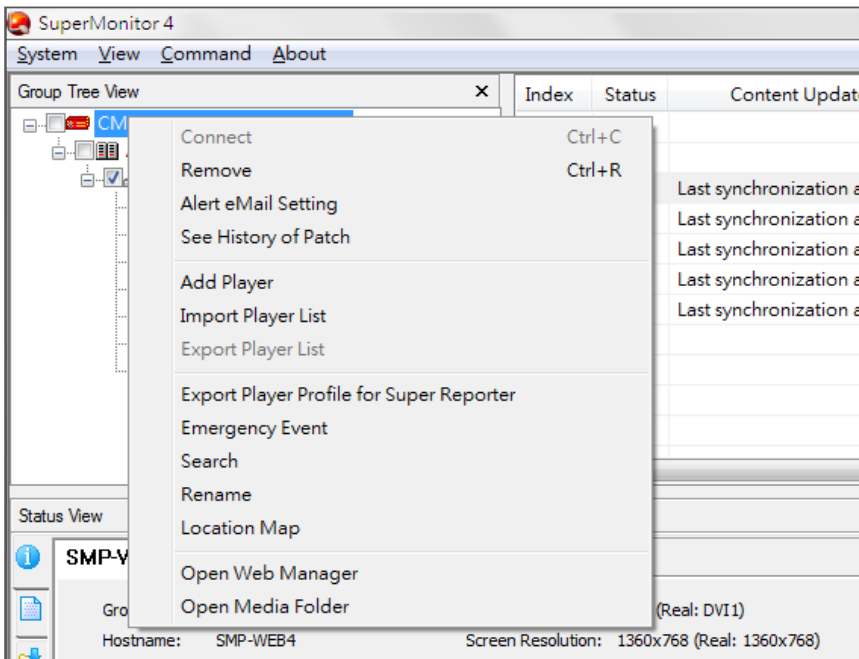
SuperMonitor 4

System View Command About

Group Tree View ×

CM

Index | Status | Content Update

Connect Ctrl+C
Remove Ctrl+R
Alert eMail Setting
See History of Patch

Add Player
Import Player List
Export Player List

Export Player Profile for Super Reporter
Emergency Event
Search
Rename
Location Map

Open Web Manager
Open Media Folder

Last synchronization a
Last synchronization a
Last synchronization a
Last synchronization a
Last synchronization a

Status View

SMP-V

Gro

(Real: DVI1)

Hostname: SMP-WEB4

Screen Resolution: 1360x768 (Real: 1360x768)